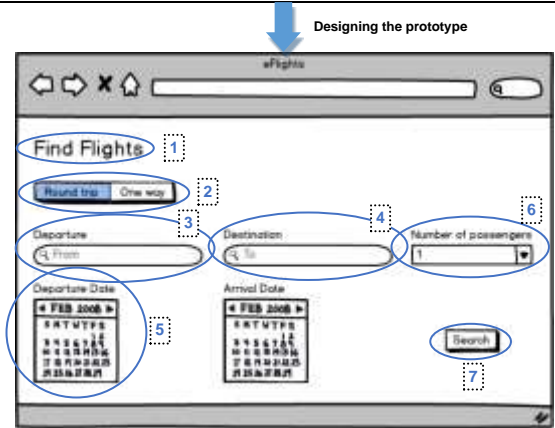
Designing the prototype

eFlights

Find Flights 1

Round trip One way 2

3

Departure

From

4

Destination

To

6

Number of passengers

1

Departure Date

FEB 2008

S M T W T F S

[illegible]

5

Arrival Date

FEB 2008

S M T W T F S

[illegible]

Search

7